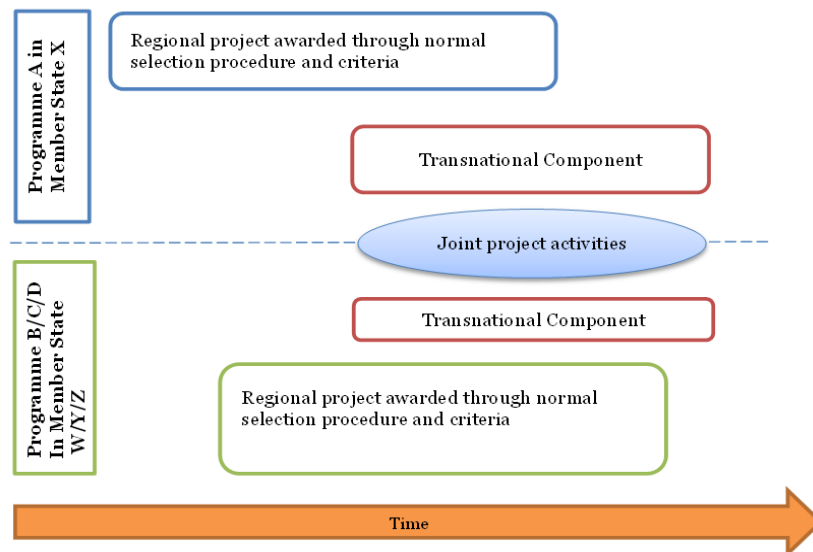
Programme A in Member State X

Regional project awarded through normal selection procedure and criteria

Transnational Component

Joint project activities

Programme B/C/D In Member State W/Y/Z

Transnational Component

Regional project awarded through normal selection procedure and criteria

Time